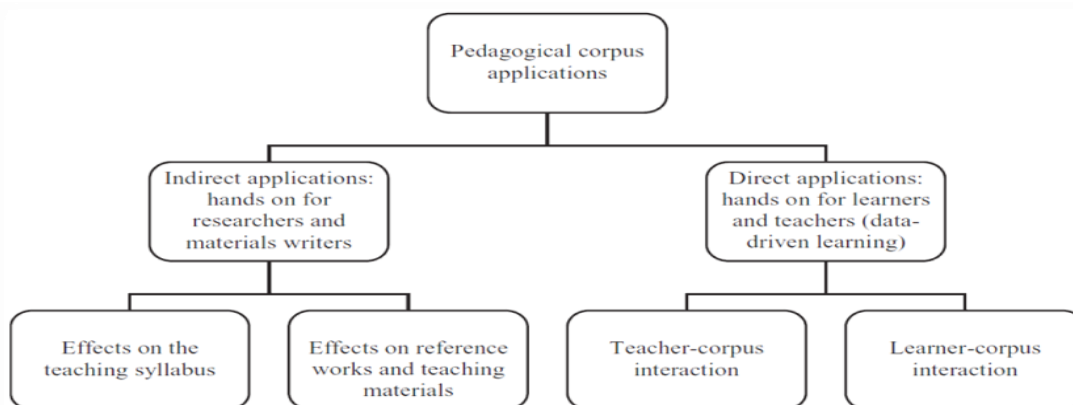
Pedagogical corpus applications

Indirect applications: hands on for researchers and materials writers

Direct applications: hands on for learners and teachers (data-driven learning)

Effects on the teaching syllabus

Effects on reference works and teaching materials

Teacher-corpus interaction

Learner-corpus interaction